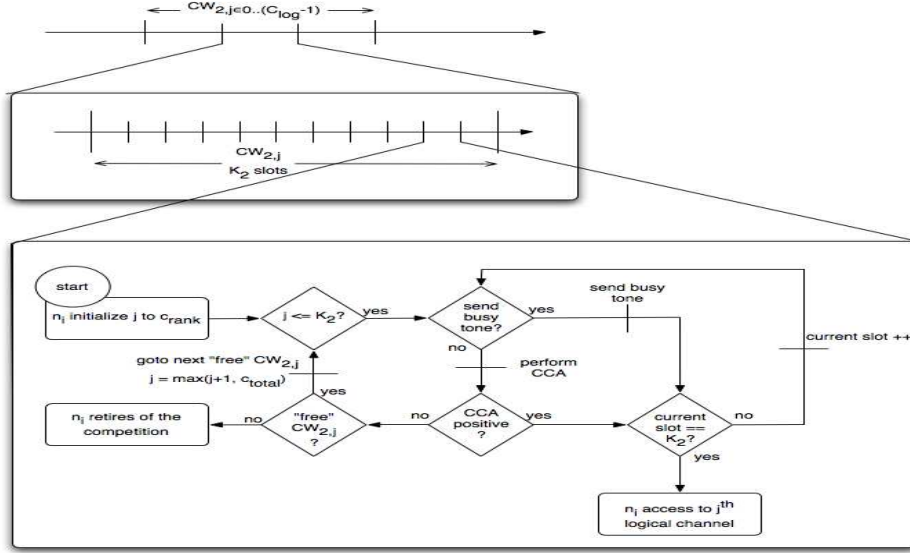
$CW_{2,j\in 0..(C_{log}-1)}$

$CW_{2,j}$
$K_2$ slots

start

$n_i$ initialize j to $c_{rank}$

$j <= K_2$?

yes

send busy tone?

yes

send busy tone

current slot ++

no

perform CCA

goto next "free" $CW_{2,j}$
$j = max(j+1, c_{total})$

yes

$n_i$ retires of the competition

no

"free" $CW_{2,j}$ ?

no

CCA positive ?

yes

current slot == $K_2$?

no

yes

$n_i$ access to $j^{th}$ logical channel